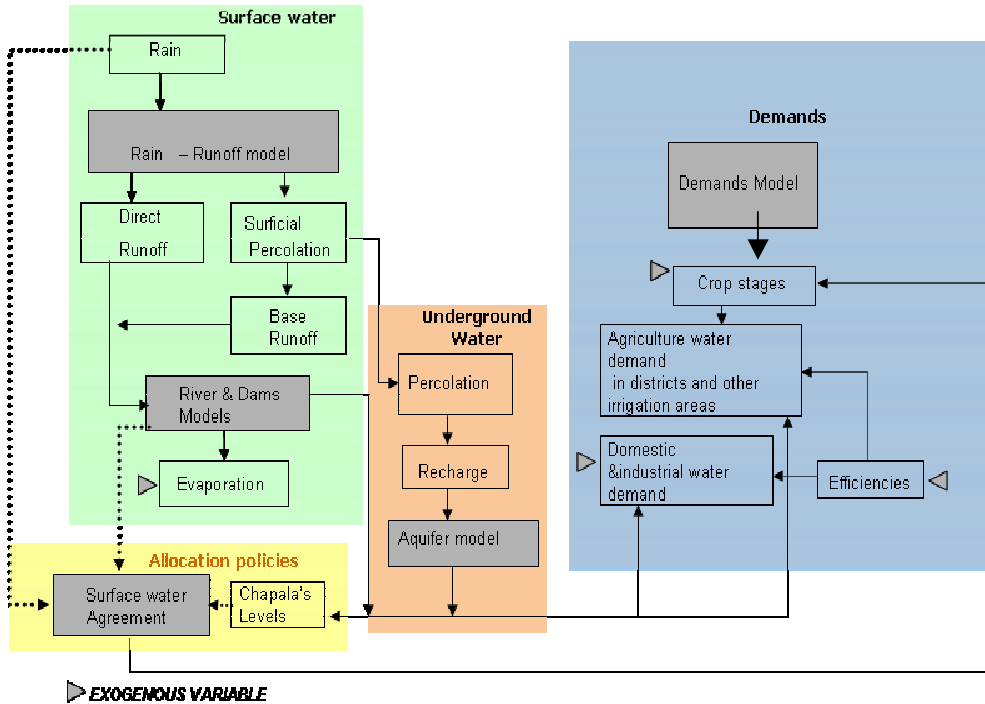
Surface water

Rain

Rain – Runoff model

Direct Runoff

Surficial Percolation

Base Runoff

River & Dams Models

Evaporation

Underground Water

Percolation

Recharge

Aquifer model

Demands

Demands Model

Crop stages

Agriculture water demand in districts and other irrigation areas

Domestic &industrial water demand

Efficiencies

Allocation policies

Surface water Agreement

Chapala's Levels

EXOGENOUS VARIABLE